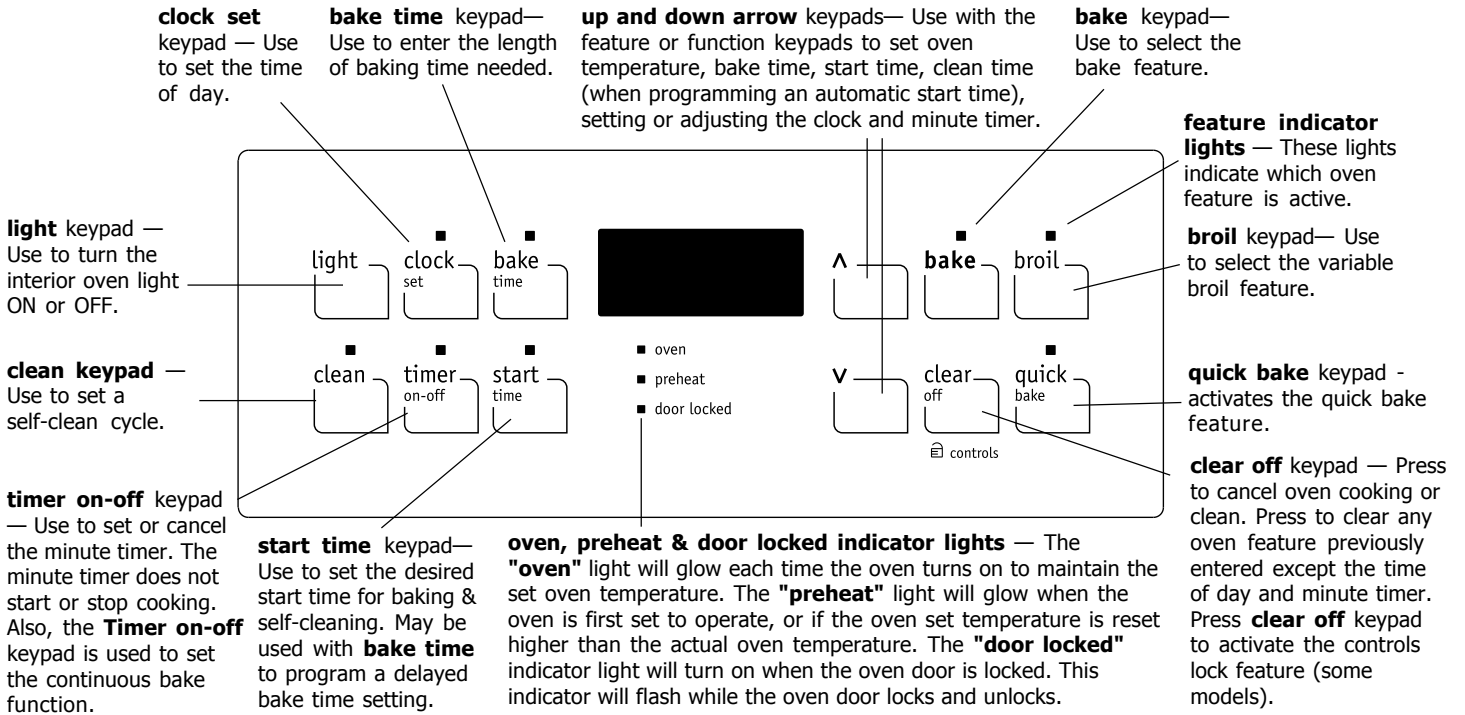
**clock set** keypad — Use to set the time of day.

**bake time** keypad— Use to enter the length of baking time needed.

**up and down arrow** keypads— Use with the feature or function keypads to set oven temperature, bake time, start time, clean time (when programming an automatic start time), setting or adjusting the clock and minute timer.

**bake** keypad— Use to select the bake feature.

**feature indicator lights** — These lights indicate which oven feature is active.

**light** keypad — Use to turn the interior oven light ON or OFF.

light

clock set

bake time

^

bake

broil

**broil** keypad— Use to select the variable broil feature.

**clean keypad** — Use to set a self-clean cycle.

clean

timer on-off

start time

oven

preheat

door locked

v

clear off

controls

quick bake

**quick bake** keypad - activates the quick bake feature.

**timer on-off** keypad — Use to set or cancel the minute timer. The minute timer does not start or stop cooking. Also, the **Timer on-off** keypad is used to set the continuous bake function.

**start time** keypad— Use to set the desired start time for baking & self-cleaning. May be used with **bake time** to program a delayed bake time setting.

**oven, preheat & door locked indicator lights** — The **"oven"** light will glow each time the oven turns on to maintain the set oven temperature. The **"preheat"** light will glow when the oven is first set to operate, or if the oven set temperature is reset higher than the actual oven temperature. The **"door locked"** indicator light will turn on when the oven door is locked. This indicator will flash while the oven door locks and unlocks.

**clear off** keypad — Press to cancel oven cooking or clean. Press to clear any oven feature previously entered except the time of day and minute timer. Press **clear off** keypad to activate the controls lock feature (some models).